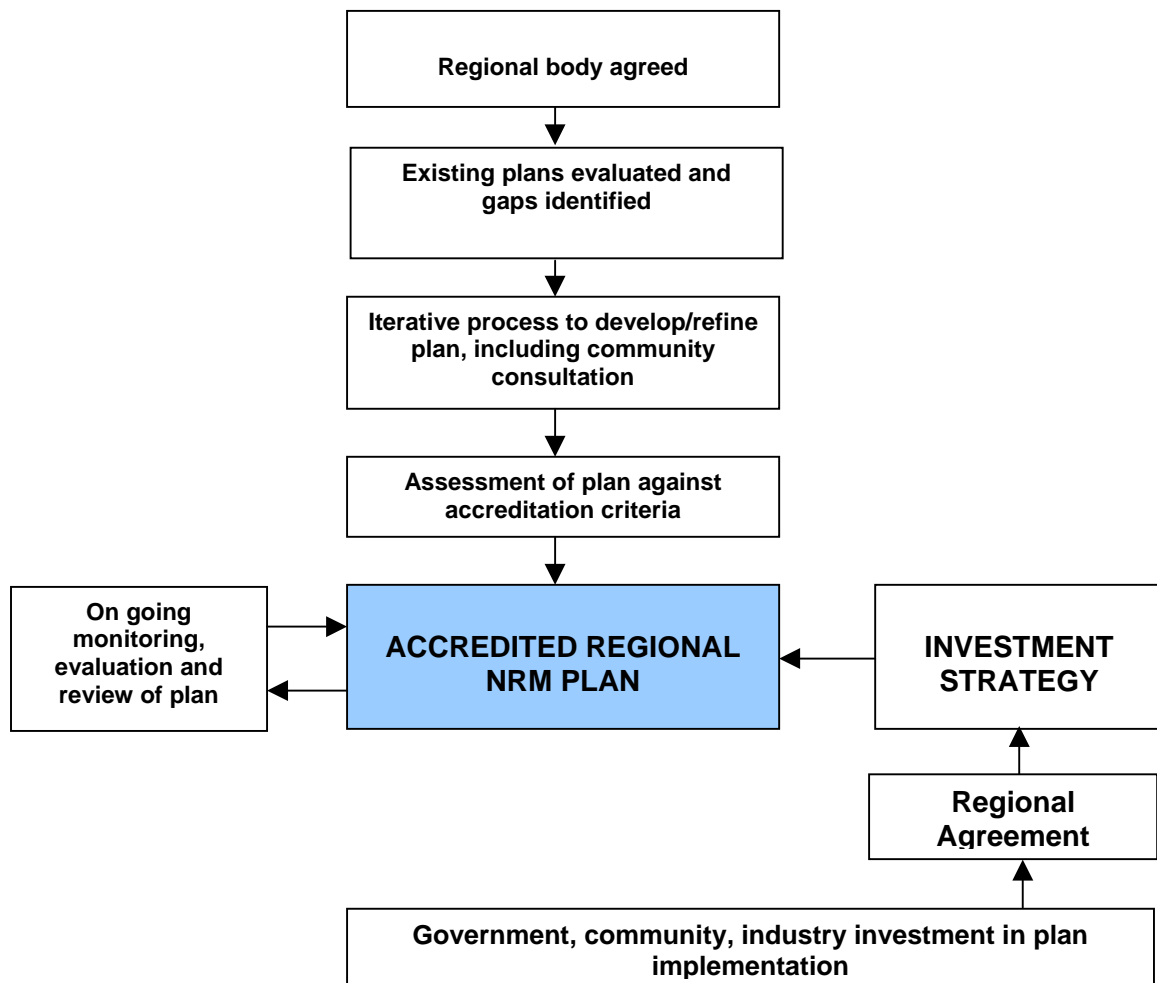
Regional body agreed

Existing plans evaluated and gaps identified

Iterative process to develop/refine plan, including community consultation

Assessment of plan against accreditation criteria

On going monitoring, evaluation and review of plan

ACCREDITED REGIONAL NRM PLAN

INVESTMENT STRATEGY

Regional Agreement

Government, community, industry investment in plan implementation